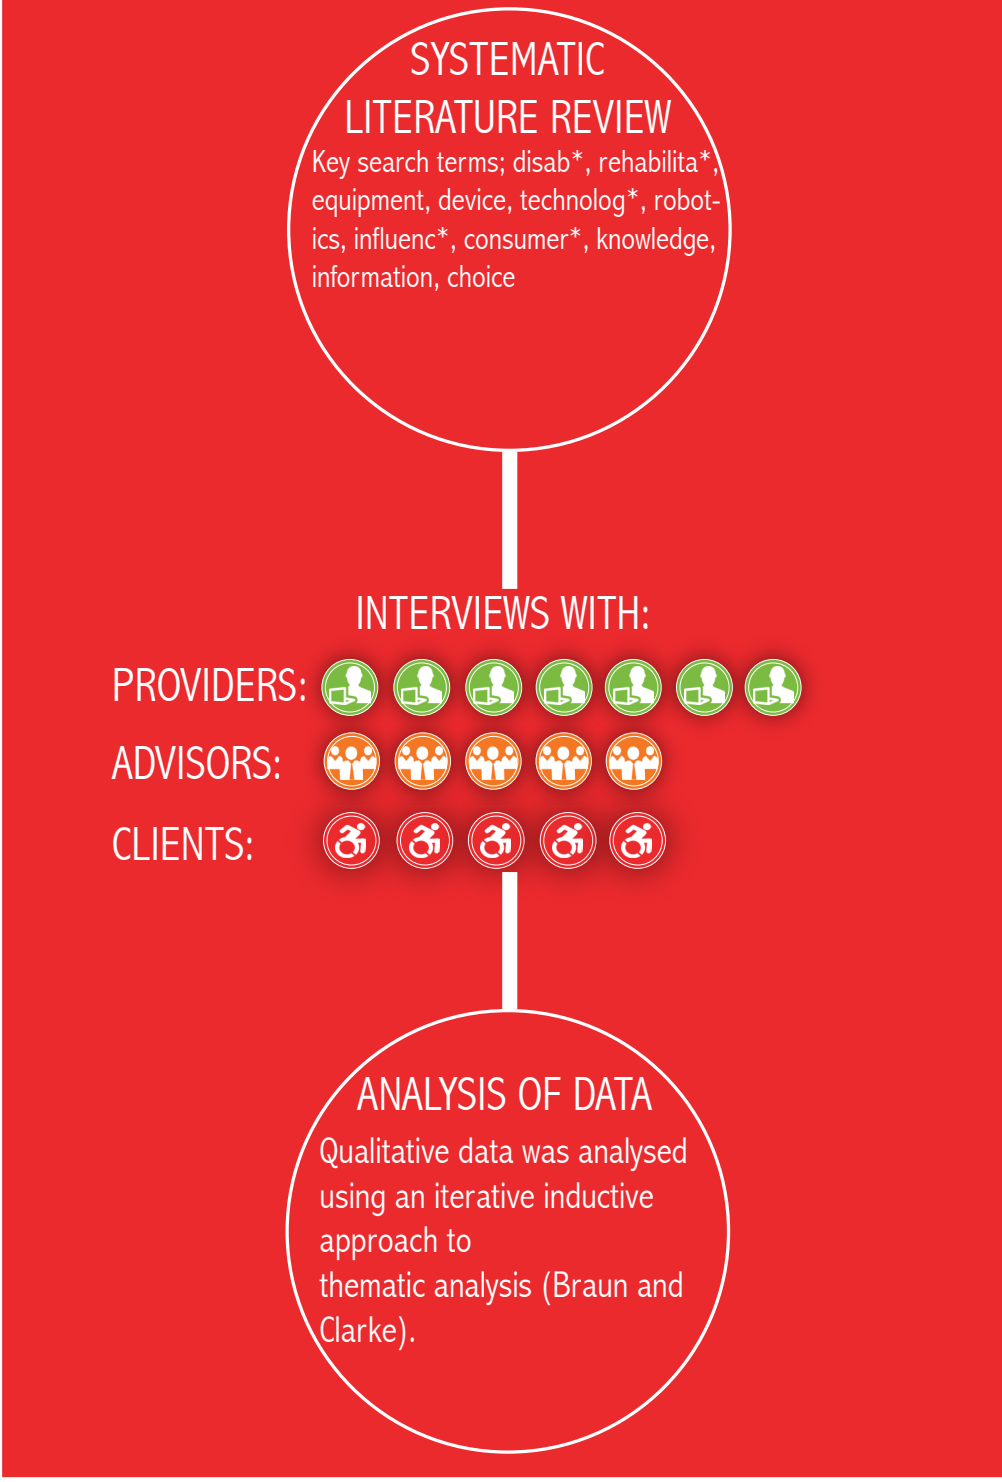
SYSTEMATIC LITERATURE REVIEW

Key search terms; disab*, rehabilita*, equipment, device, technolog*, robotics, influenc*, consumer*, knowledge, information, choice

INTERVIEWS WITH:

PROVIDERS:

ADVISORS:

CLIENTS:

ANALYSIS OF DATA

Qualitative data was analysed using an iterative inductive approach to thematic analysis (Braun and Clarke).